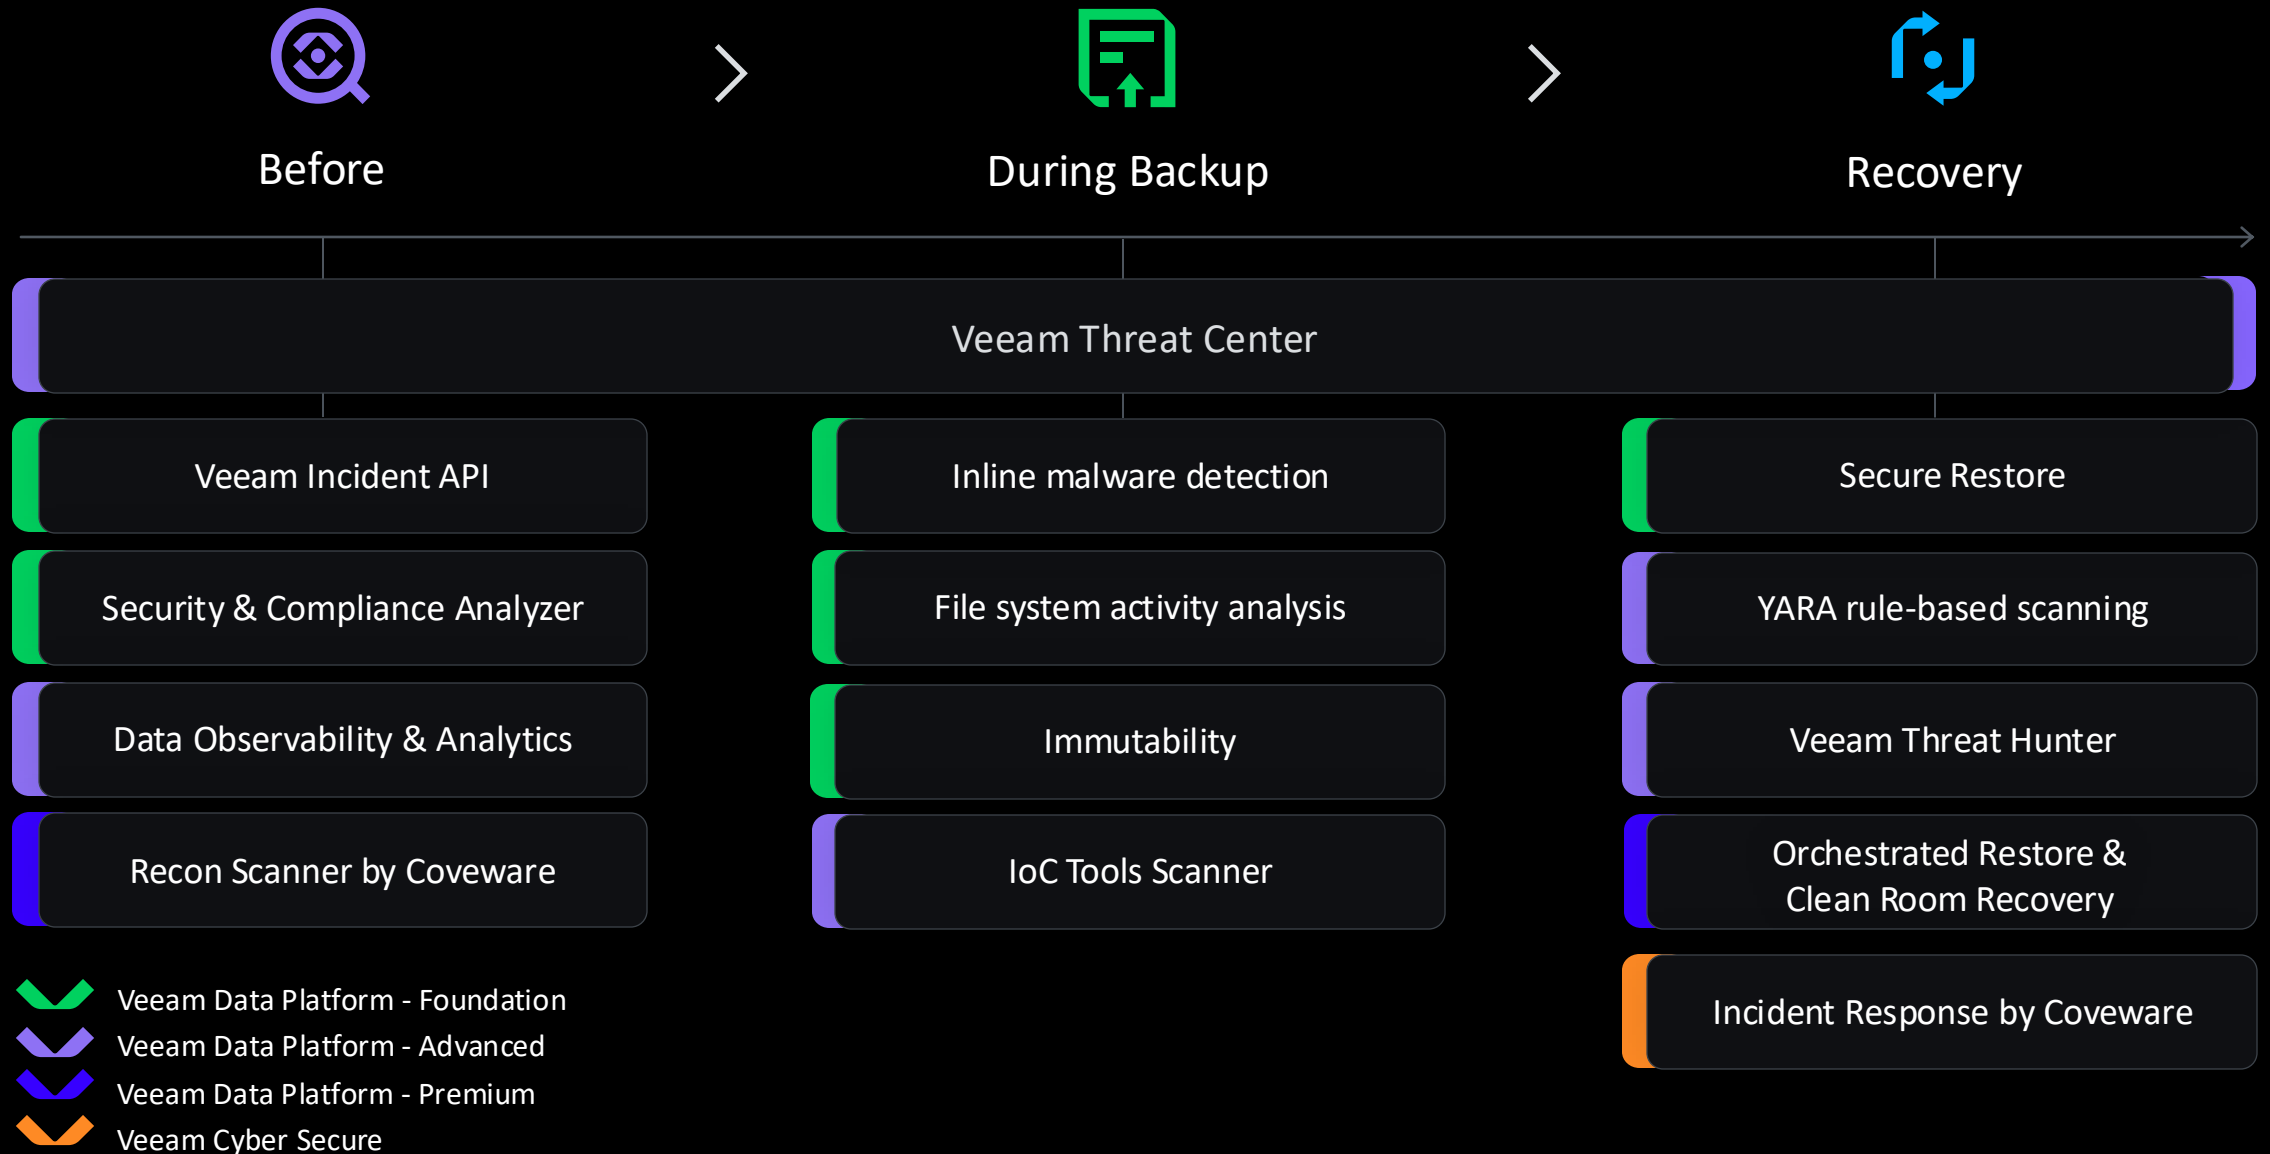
Before

During Backup

Recovery

Veeam Threat Center

Veeam Incident API

Security & Compliance Analyzer

Data Observability & Analytics

Recon Scanner by Coveware

Inline malware detection

File system activity analysis

Immutability

IoC Tools Scanner

Secure Restore

YARA rule-based scanning

Veeam Threat Hunter

Orchestrated Restore & Clean Room Recovery

Incident Response by Coveware

Veeam Data Platform - Foundation
Veeam Data Platform - Advanced
Veeam Data Platform - Premium
Veeam Cyber Secure